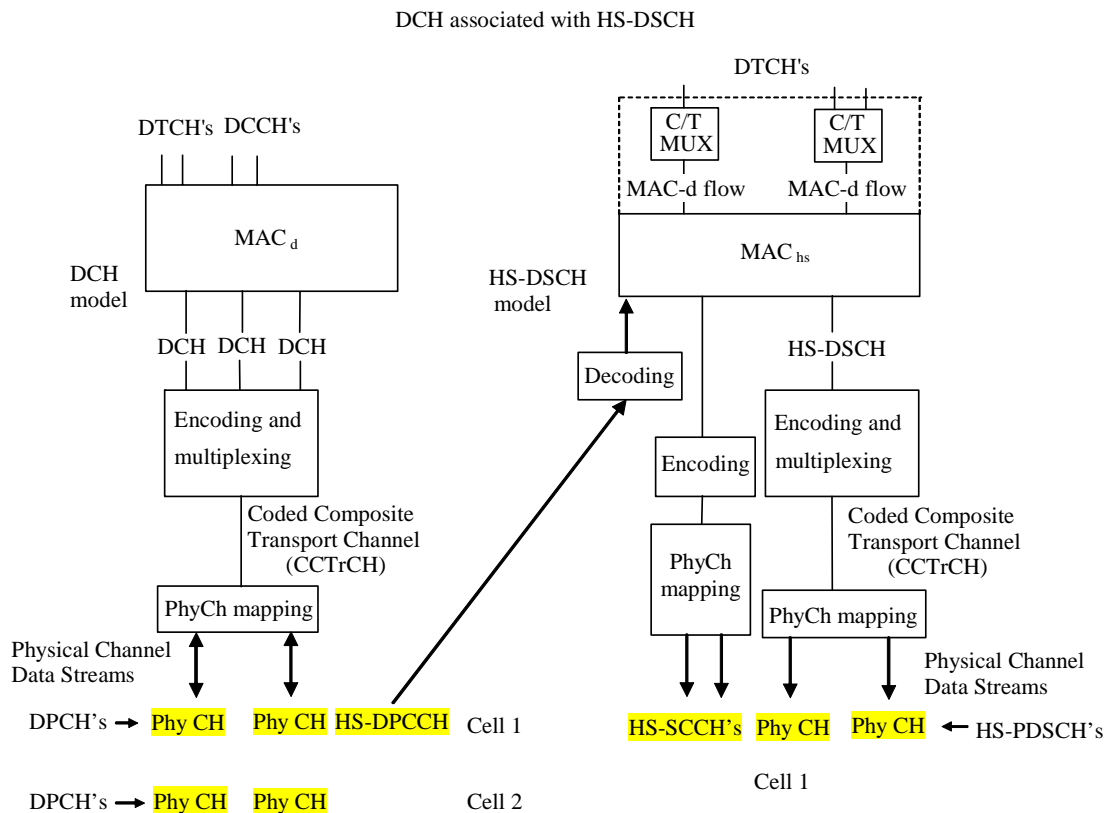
DCH associated with HS-DSCH

DTCH's DCCH's

MAC $_{d}$

DCH model

DCH DCH DCH

Encoding and multiplexing

Coded Composite Transport Channel (CCTrCH)

PhyCh mapping

Physical Channel Data Streams

DPCH's Phy CH Phy CH HS-DPCCH Cell 1

DPCH's Phy CH Phy CH Cell 2

DTCH's

C/T MUX

C/T MUX

MAC-d flow

MAC-d flow

MAC $_{hs}$

HS-DSCH model

Decoding

HS-DSCH

Encoding

Encoding and multiplexing

Coded Composite Transport Channel (CCTrCH)

PhyCh mapping

PhyCh mapping

Physical Channel Data Streams

HS-SCCH's Phy CH Phy CH HS-PDSCH's

Cell 1